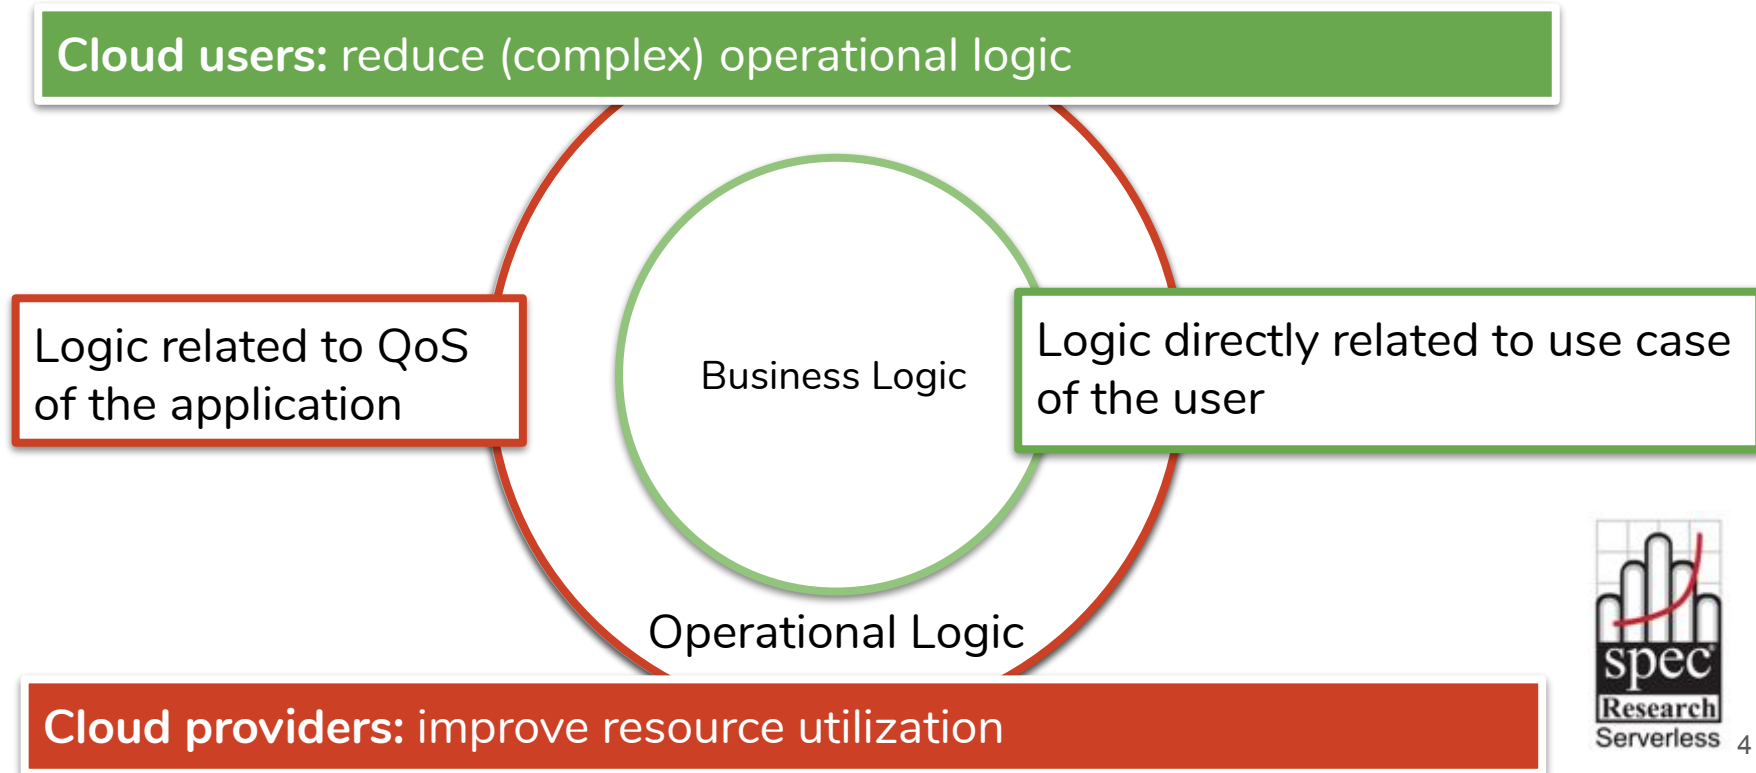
**Cloud users:** reduce (complex) operational logic

Logic related to QoS of the application

Business Logic

Logic directly related to use case of the user

Operational Logic

**Cloud providers:** improve resource utilization

spec

Research

Serverless

4